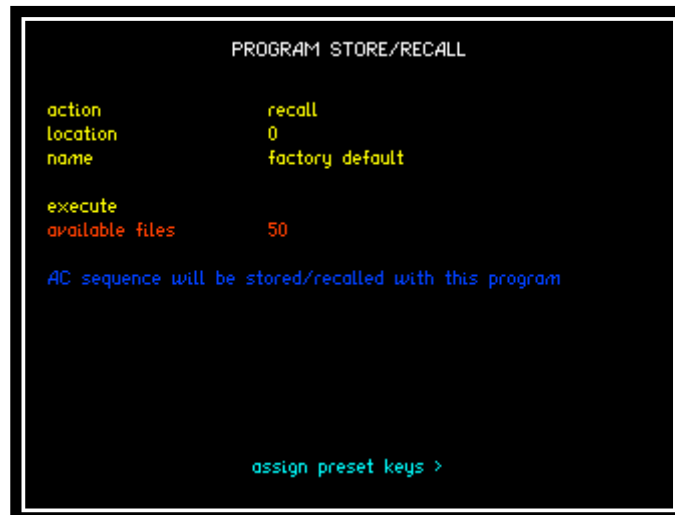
PROGRAM STORE/RECALL

| | |
|---|---|
| action | recall |
| location | 0 |
| name | factory default |

execute
available files 50

AC sequence will be stored/recalled with this program

assign preset keys >